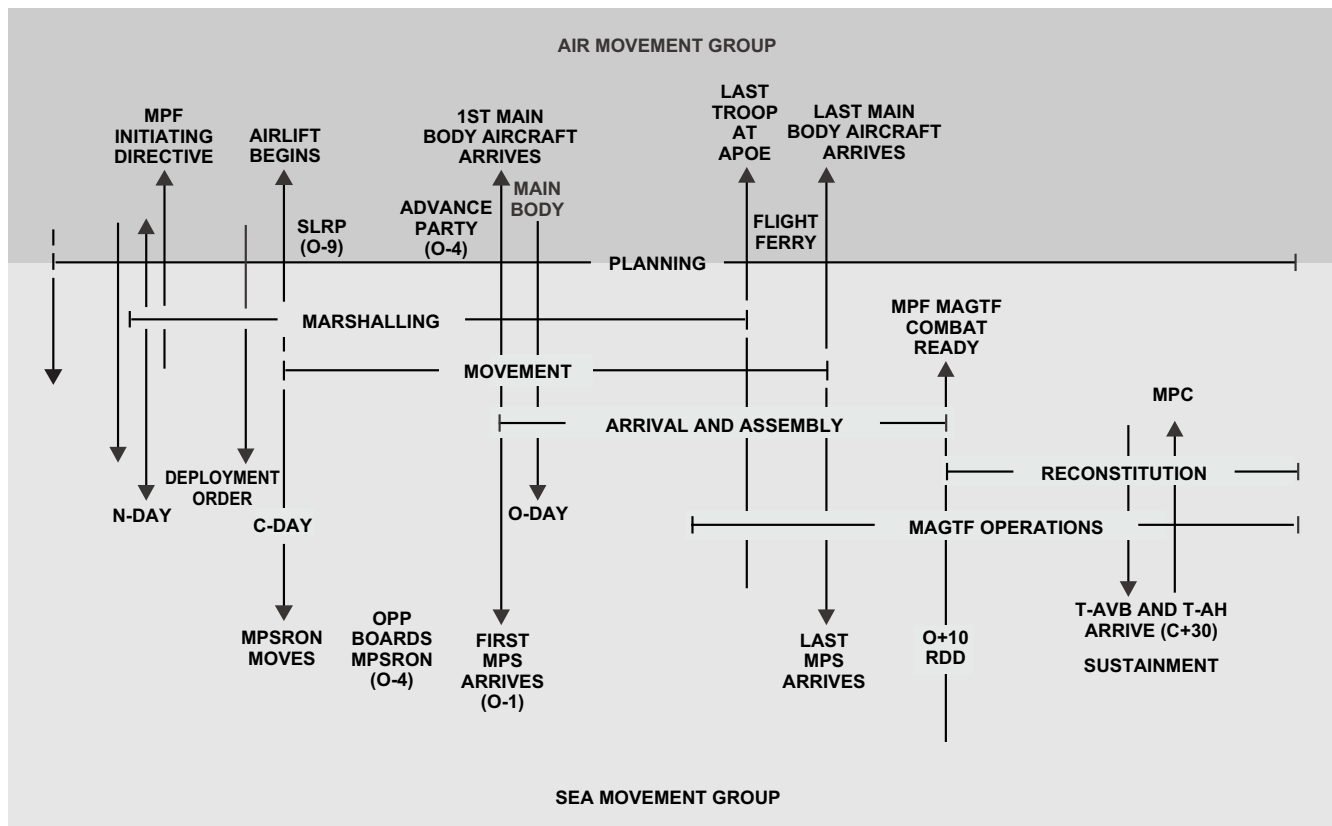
AIR MOVEMENT GROUP

MPF INITIATING DIRECTIVE

AIRLIFT BEGINS

1ST MAIN BODY AIRCRAFT ARRIVES

LAST TROOP AT APOE

LAST MAIN BODY AIRCRAFT ARRIVES

MAIN BODY

SLRP (O-9)

ADVANCE PARTY (O-4)

FLIGHT FERRY

PLANNING

MARSHALLING

MPF MAGTF COMBAT READY

MOVEMENT

MPC

ARRIVAL AND ASSEMBLY

RECONSTITUTION

DEPLOYMENT ORDER

N-DAY

C-DAY

O-DAY

MAGTF OPERATIONS

MPSRON MOVES

OPP BOARDS MPSRON (O-4)

FIRST MPS ARRIVES (O-1)

LAST MPS ARRIVES

O+10 RDD

T-AVB AND T-AH ARRIVE (C+30)

SUSTAINMENT

SEA MOVEMENT GROUP